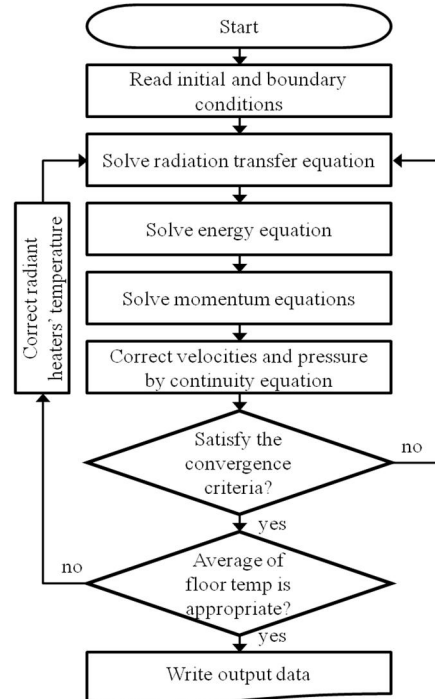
Start

Read initial and boundary conditions

Solve radiation transfer equation

Correct radiant heaters' temperature

Solve energy equation

Solve momentum equations

Correct velocities and pressure by continuity equation

Satisfy the convergence criteria?

no

yes

no

Average of floor temp is appropriate?

yes

Write output data